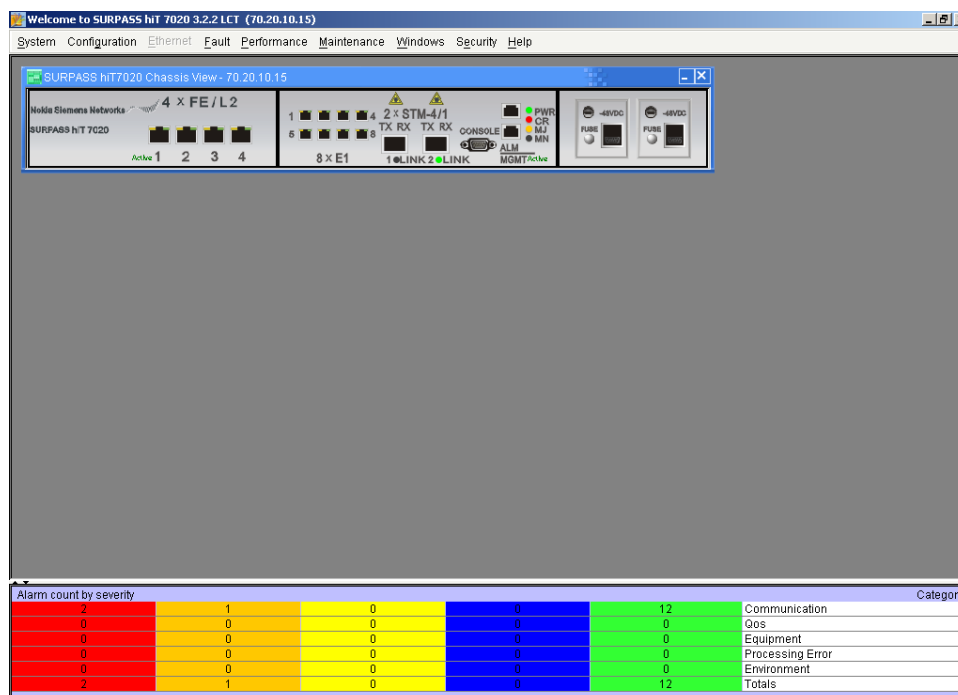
Welcome to SURPASS hiT 7020 3.2.2 LCT (70.20.10.15)

System Configuration Ethernet Fault Performance Maintenance Windows Security Help

SURPASS hiT7020 Chassis View - 70.20.10.15

Nokia Siemens Networks
SURPASS hiT 7020
4 x FE/L2
Active 1 2 3 4

1 4
5 8
8 x E1
2 x STM-4/1
TX RX TX RX
1 LINK 2 LINK
CONSOLE
ALM
MGMT Active
PWR
CR
MJ
MN

-48VDC
FUSE
-48VDC
FUSE

Alarm count by severity Categor

| | | | | | |
|---|---|---|---|---|---|
| 2 | 1 | 0 | 0 | 12 | Communication |
| 0 | 0 | 0 | 0 | 0 | Qos |
| 0 | 0 | 0 | 0 | 0 | Equipment |
| 0 | 0 | 0 | 0 | 0 | Processing Error |
| 0 | 0 | 0 | 0 | 0 | Environment |
| 2 | 1 | 0 | 0 | 12 | Totals |